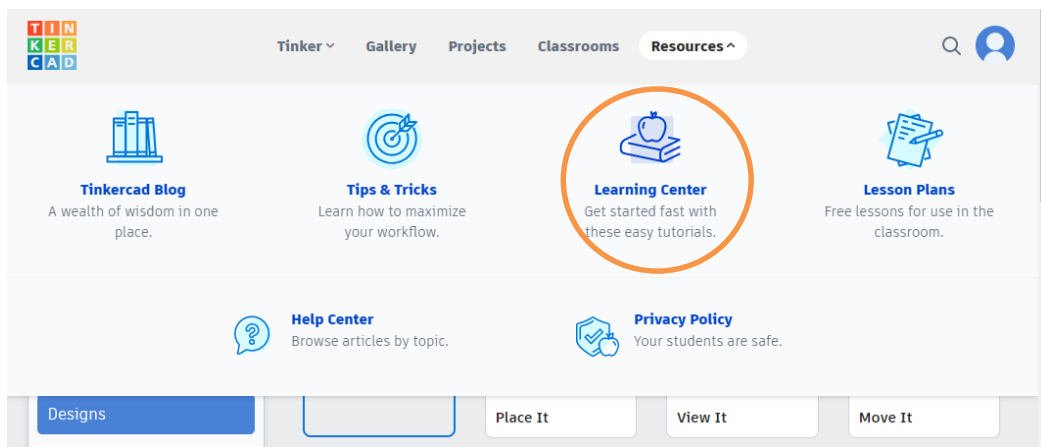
TIN
KER
CAD

Tinker Gallery Projects Classrooms Resources

Tinkercad Blog
A wealth of wisdom in one place.

Tips & Tricks
Learn how to maximize your workflow.

Learning Center
Get started fast with these easy tutorials.

Lesson Plans
Free lessons for use in the classroom.

Help Center
Browse articles by topic.

Privacy Policy
Your students are safe.

Designs

Place It

View It

Move It